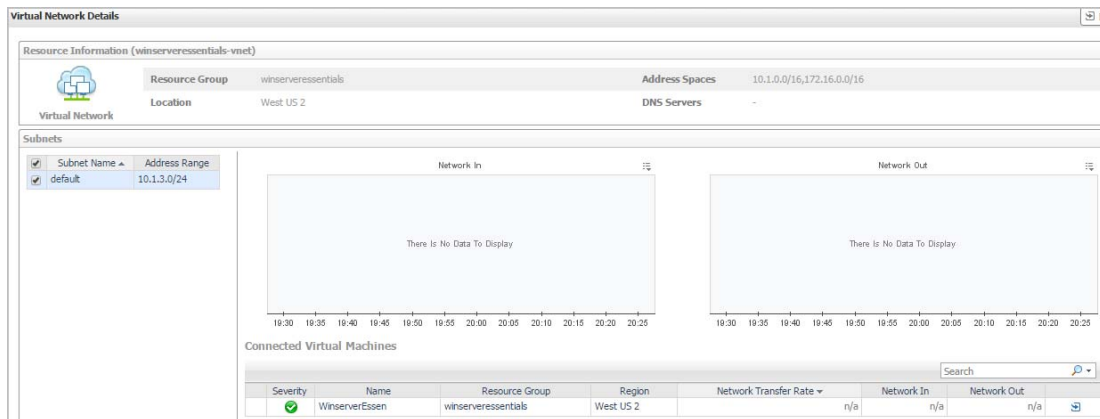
Virtual Network Details

Resource Information (winserveressentials-vnet)

Virtual Network

| Resource Group | winserveressentials | Address Spaces | 10.1.0.0/16,172.16.0.0/16 |
|---|---|---|---|
| Location | West US 2 | DNS Servers | - |

Subnets

| Subnet Name ▲ | Address Range |
|---|---|
| default | 10.1.3.0/24 |

Network In

There Is No Data To Display

19:30 19:35 19:40 19:45 19:50 19:55 20:00 20:05 20:10 20:15 20:20 20:25

Network Out

There Is No Data To Display

19:30 19:35 19:40 19:45 19:50 19:55 20:00 20:05 20:10 20:15 20:20 20:25

Connected Virtual Machines

Search

| Severity | Name | Resource Group | Region | Network Transfer Rate ▼ | Network In | Network Out |
|---|---|---|---|---|---|---|
| | WinserverEssen | winserveressentials | West US 2 | n/a | n/a | n/a |